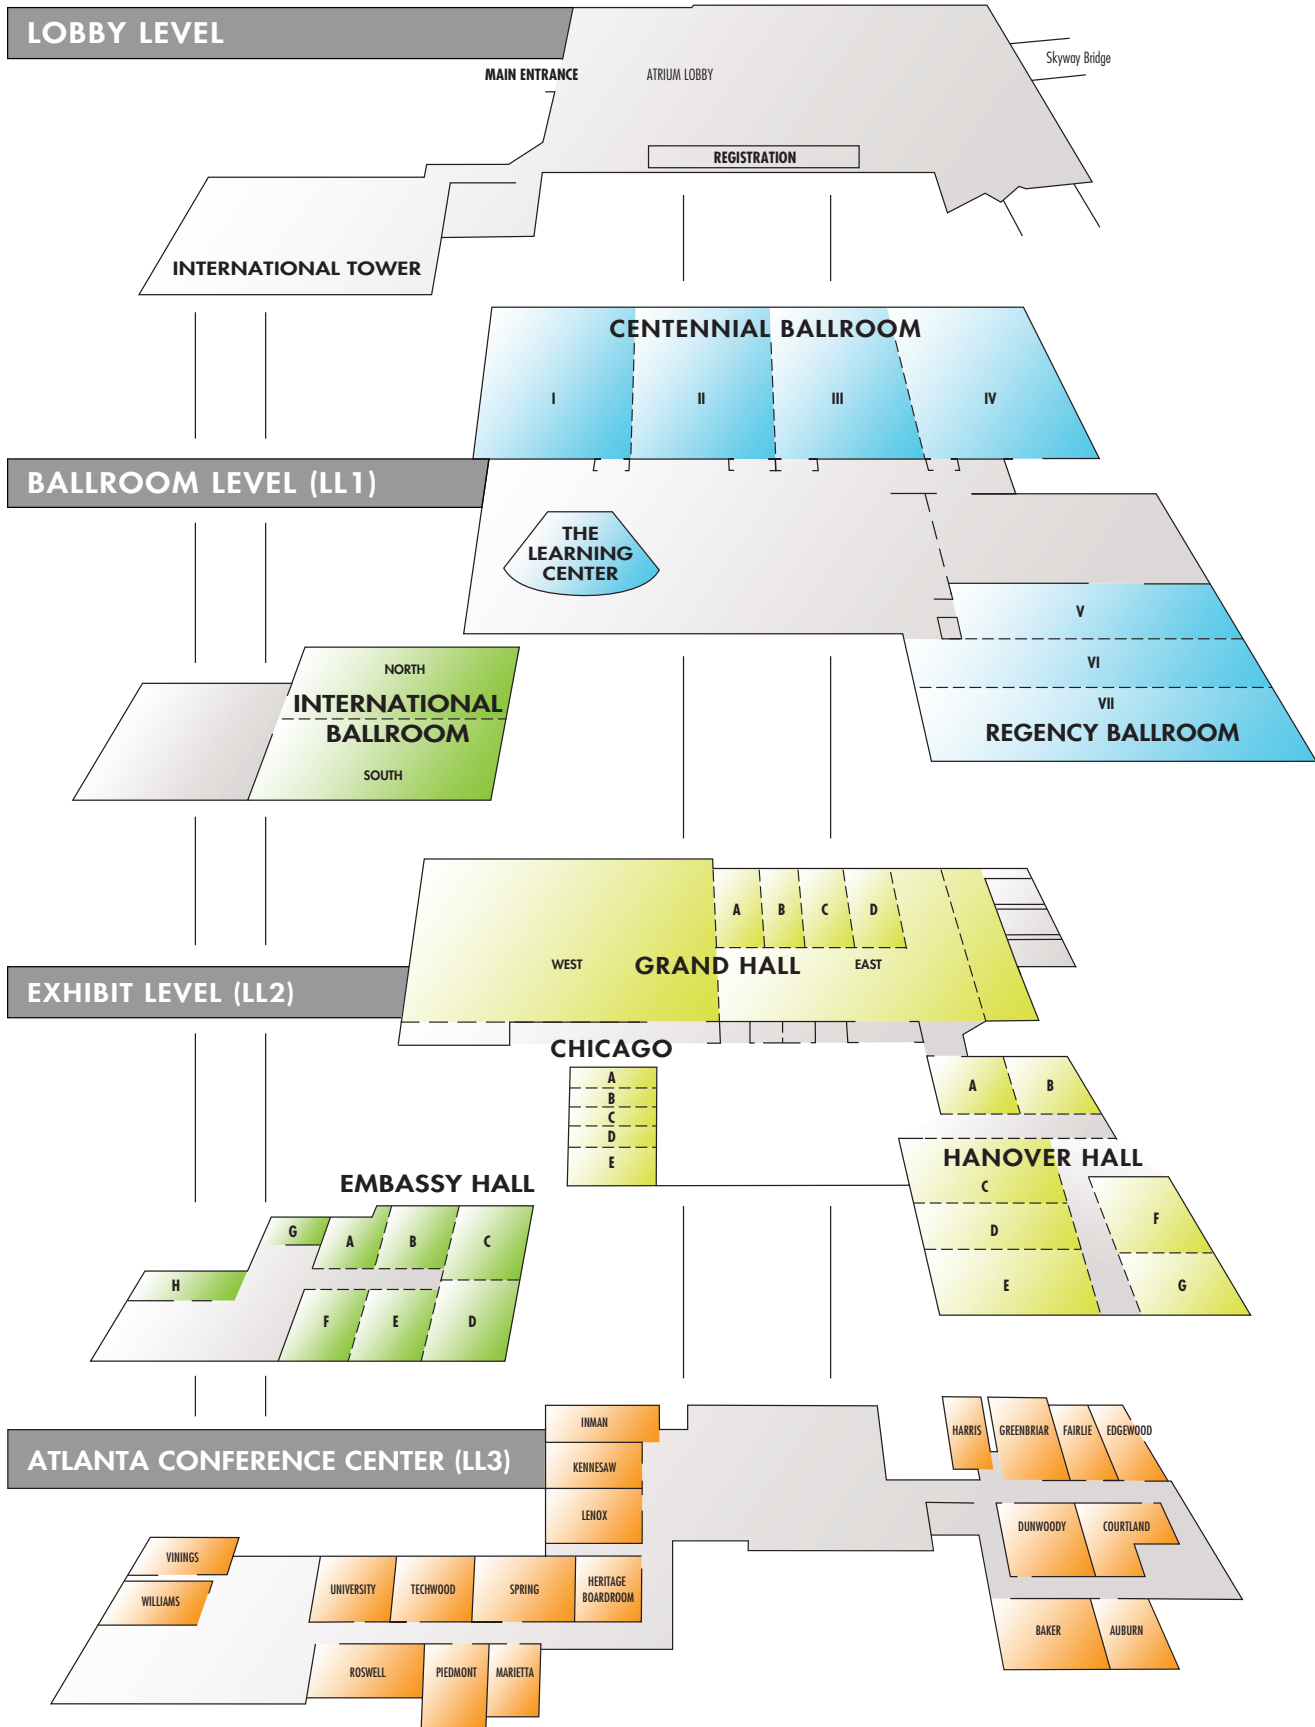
LOBBY LEVEL

MAIN ENTRANCE

ATRIUM LOBBY

Skyway Bridge

REGISTRATION

INTERNATIONAL TOWER

CENTENNIAL BALLROOM

I

II

III

IV

BALLROOM LEVEL (LL1)

THE LEARNING CENTER

V

VI

VII

REGENCY BALLROOM

NORTH

INTERNATIONAL BALLROOM

SOUTH

A B C D

WEST

GRAND HALL

EAST

EXHIBIT LEVEL (LL2)

CHICAGO

A
B
C
D
E

A B

HANOVER HALL

C

D

E

F

G

EMBASSY HALL

G A B C

H

F E D

INMAN

KENNESAW

LENOX

ATLANTA CONFERENCE CENTER (LL3)

HARRIS GREENBRIAR FAIRLIE EDGEWOOD

DUNWOODY COURTLAND

BAKER AUBURN

VININGS

WILLIAMS

UNIVERSITY TECHWOOD SPRING HERITAGE BOARDROOM

ROSWELL PIEDMONT MARIETTA